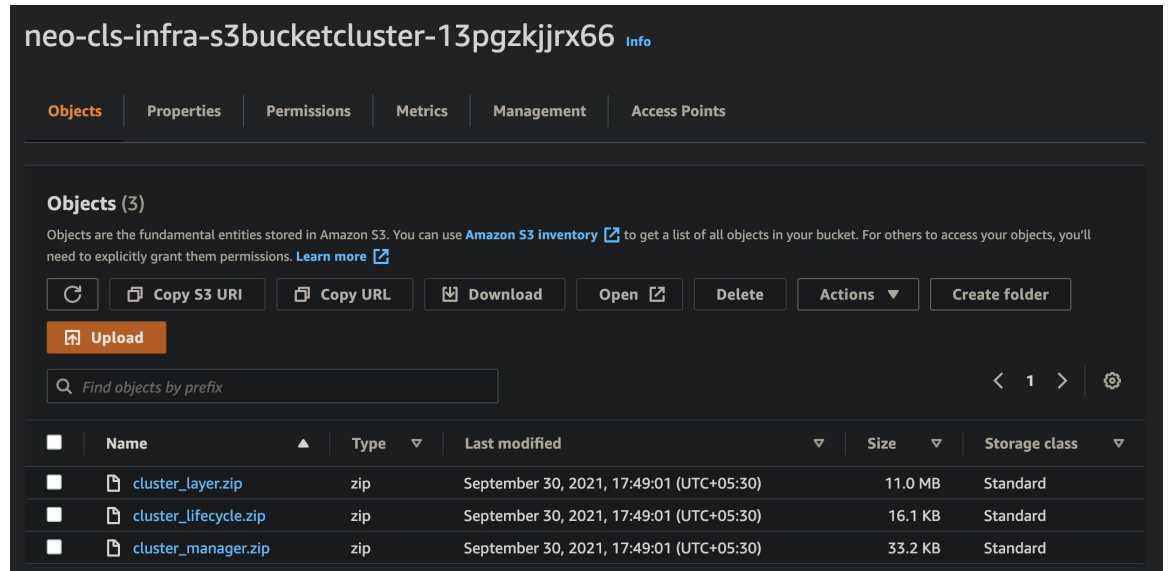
neo-cls-infra-s3bucketcluster-13pgzkjjrx66 Info

Objects | Properties | Permissions | Metrics | Management | Access Points

Objects (3)

Objects are the fundamental entities stored in Amazon S3. You can use Amazon S3 inventory to get a list of all objects in your bucket. For others to access your objects, you'll need to explicitly grant them permissions. Learn more

Copy S3 URI | Copy URL | Download | Open | Delete | Actions | Create folder

Upload

Find objects by prefix

1

| Name | Type | Last modified | Size | Storage class |
|---|---|---|---|---|
| cluster_layer.zip | zip | September 30, 2021, 17:49:01 (UTC+05:30) | 11.0 MB | Standard |
| cluster_lifecycle.zip | zip | September 30, 2021, 17:49:01 (UTC+05:30) | 16.1 KB | Standard |
| cluster_manager.zip | zip | September 30, 2021, 17:49:01 (UTC+05:30) | 33.2 KB | Standard |